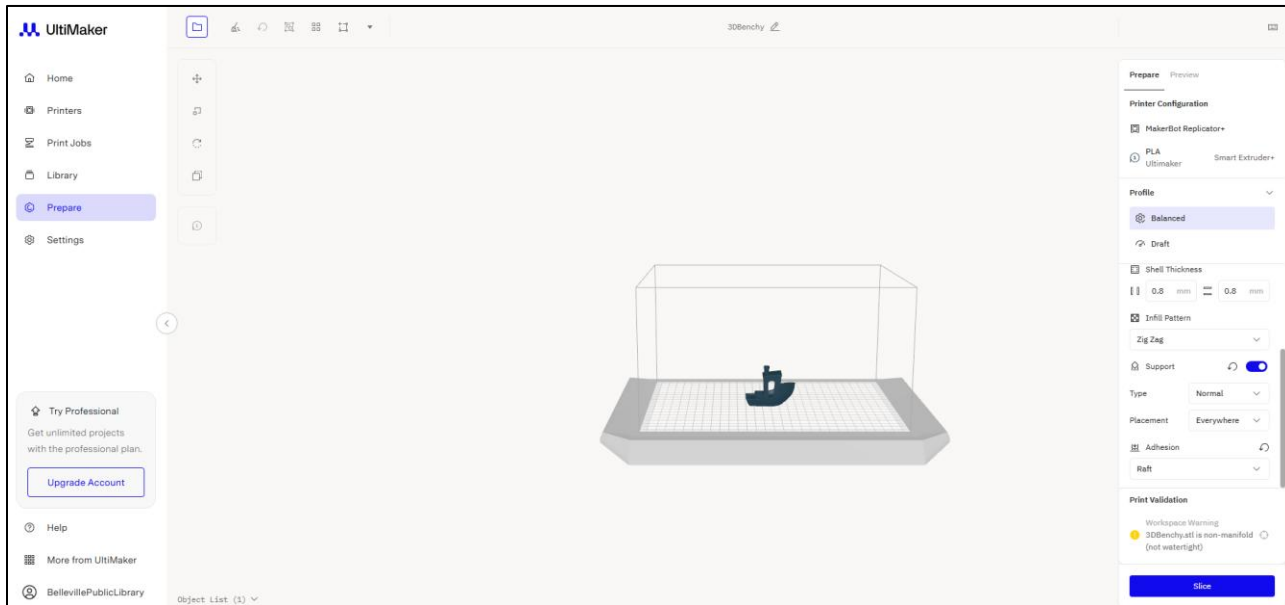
UltiMaker

Home
Printers
Print Jobs
Library
Prepare
Settings

Try Professional
Get unlimited projects with the professional plan.
Upgrade Account

Help
More from UltiMaker
BellevillePublicLibrary

3DBenchy

Object List (1)

Prepare Preview
Printer Configuration
MakerBot Replicator+
PLA
Ultimaker
Smart Extruder+
Profile
Balanced
Draft
Shell Thickness
0.8 mm 0.8 mm
Infill Pattern
Zig Zag
Support
Type Normal
Placement Everywhere
Adhesion
Raft
Print Validation
Workspace Warning
3DBenchy.stl is non-manifold (not watertight)
Slice